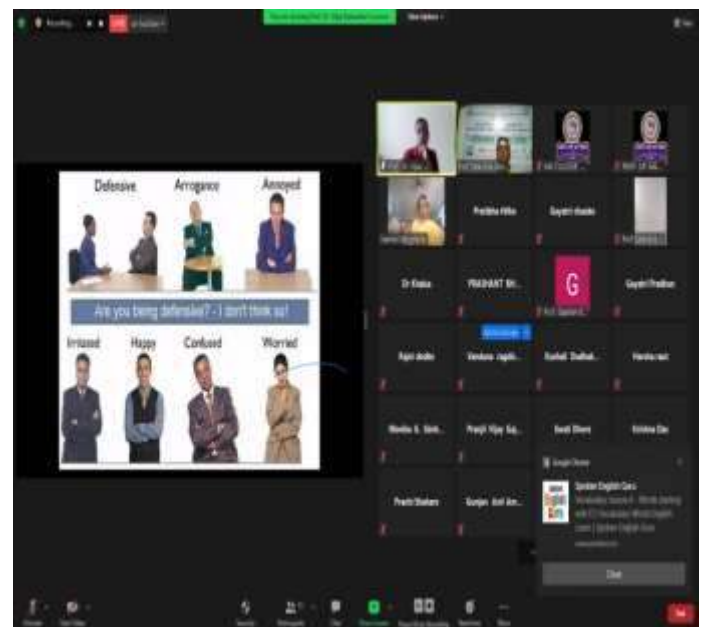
Recording

View Options

Defensive Arrogance Annoyed

Are you being defensive? - I don't think so!

Irritated Happy Confused Worried

Pratibha Hiku

Gayatri shaske

Dr Kiran

PRASHANT SH...

G

Gayatri Pradhan

Rajni shukla

Vandana Jagtap

Kushal Dudhat

Harsha raut

Monika S. Shit...

Pranjli Vijay Sa...

Swati Dhere

Krishna Das

Prachi Shahare

Gunjan Anil Am...

Google Chrome

Spoken English Guru

Close

End